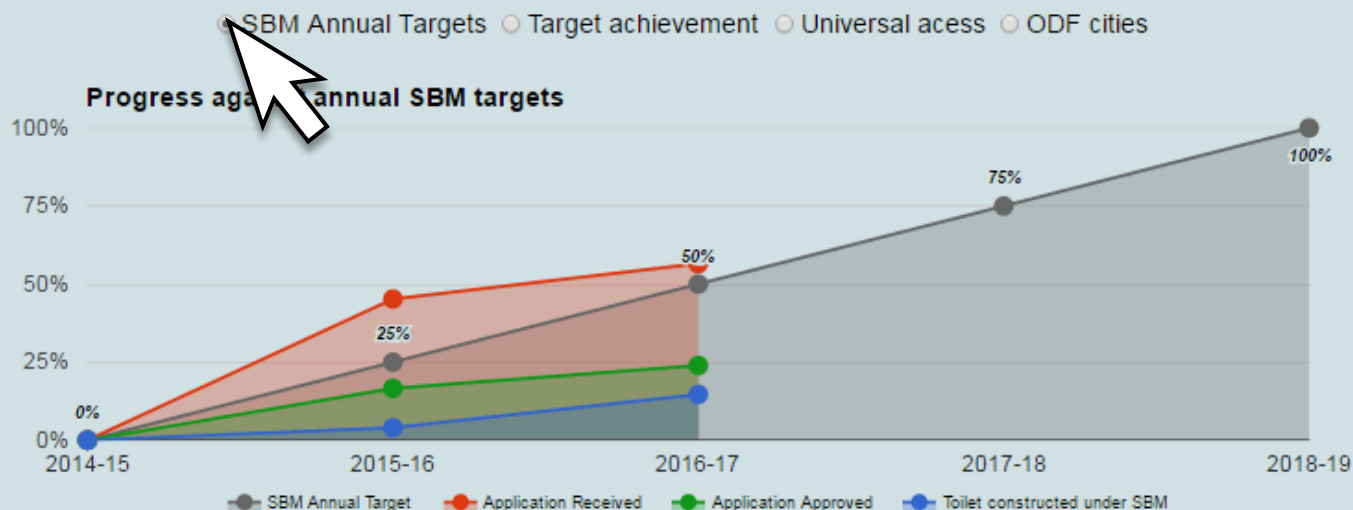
SBM Annual Targets Target achievement Universal acess ODF cities

Progress aga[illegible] annual SBM targets

100%
75%
50%
25%
0%

0%
25%
50%
75%
100%

2014-15
2015-16
2016-17
2017-18
2018-19

SBM Annual Target
Application Received
Application Approved
Toilet constructed under SBM